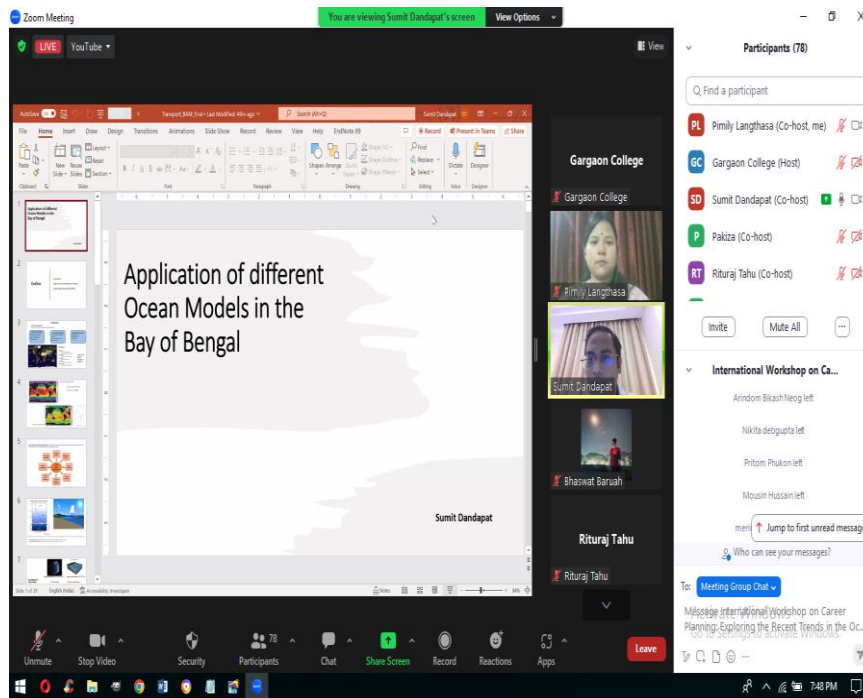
Zoom Meeting

You are viewing Sumit Dandapat's screen View Options

LIVE YouTube

View

Participants (78)

Find a participant

PL Pimily Langthasa (Co-host, me)

GC Gargaon College (Host)

SD Sumit Dandapat (Co-host)

P Pakiza (Co-host)

RT Rituraj Tahu (Co-host)

Invite Mute All

International Workshop on Ca...

Arindom Bikash Neog left

Nikita debgupta left

Pritom Phukon left

Mousin Hussain left

Jump to first unread message

Who can see your messages?

To: Meeting Group Chat

Message International Workshop on Career Planning: Exploring the Recent Trends in the Oc...

Go to Settings to activate Windows.

Gargaon College

Gargaon College

Pimily Langthasa

Sumit Dandapat

Bhaswat Baruah

Rituraj Tahu

Rituraj Tahu

AutoSave Transport_BAM_final • Last Modified: 49m ago Search (Alt+Q) Sumit Dandapat

File Home Insert Draw Design Transitions Animations Slide Show Record Review View Help EndNote X9 Record Present in Teams Share

Application of different Ocean Models in the Bay of Bengal

Sumit Dandapat

Slide 1 of 29 English (India) Accessibility: Investigate Notes 84%

Unmute Stop Video Security Participants 78 Chat Share Screen Record Reactions Apps Leave

7:48 PM